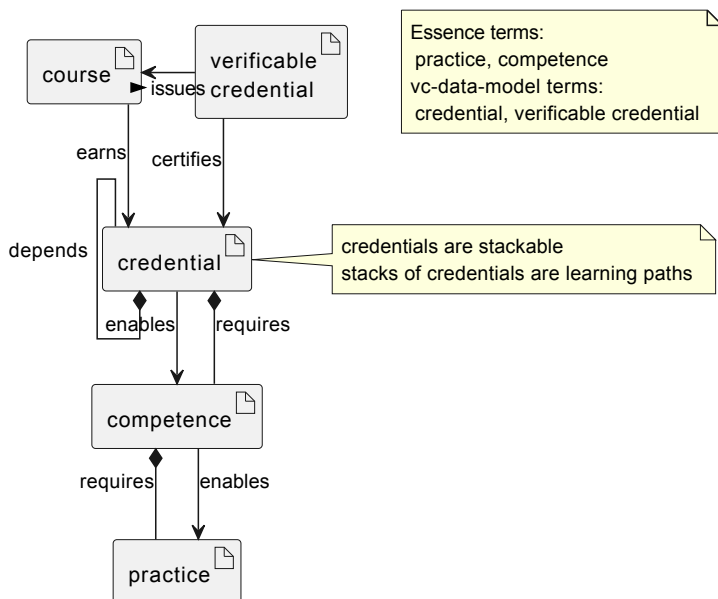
course

verifiable credential

issues

Essence terms:
practice, competence
vc-data-model terms:
credential, verifiable credential

earns

certifies

depends

credential

credentials are stackable
stacks of credentials are learning paths

enables

requires

competence

requires

enables

practice